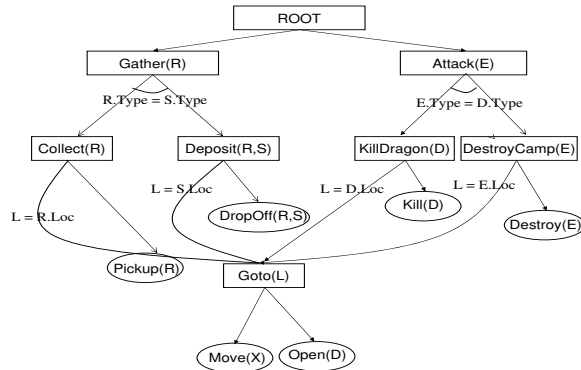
ROOT

Gather(R)

Attack(E)

R.Type = S.Type

E.Type = D.Type

Collect(R)

Deposit(R,S)

KillDragon(D)

DestroyCamp(E)

L = S.Loc

L = D.Loc

L = E.Loc

L = R.Loc

DropOff(R,S)

Kill(D)

Destroy(E)

Pickup(R)

Goto(L)

Move(X)

Open(D)